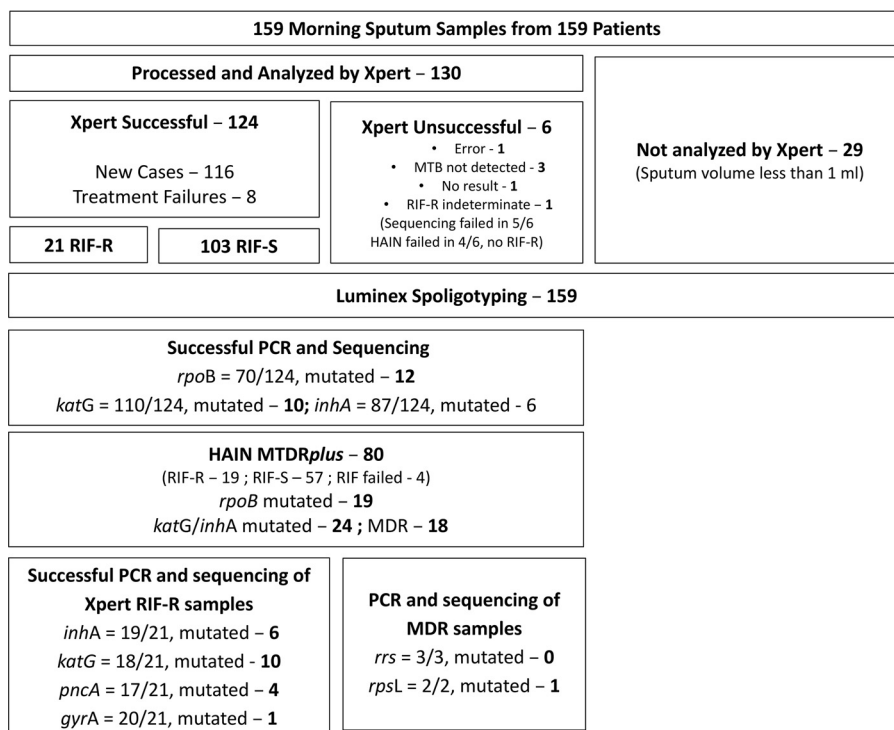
159 Morning Sputum Samples from 159 Patients

Processed and Analyzed by Xpert – 130

Xpert Successful – 124

New Cases – 116
Treatment Failures – 8

21 RIF-R

103 RIF-S

Xpert Unsuccessful – 6

- Error - 1
- MTB not detected - 3
- No result - 1
- RIF-R indeterminate – 1

(Sequencing failed in 5/6 HAIN failed in 4/6, no RIF-R)

Not analyzed by Xpert – 29
(Sputum volume less than 1 ml)

Luminex Spoligotyping – 159

Successful PCR and Sequencing
rpoB = 70/124, mutated – 12
katG = 110/124, mutated – 10; inhA = 87/124, mutated - 6

HAIN MTDRplus – 80
(RIF-R – 19 ; RIF-S – 57 ; RIF failed - 4)
rpoB mutated – 19
katG/inhA mutated – 24 ; MDR – 18

Successful PCR and sequencing of Xpert RIF-R samples
inhA = 19/21, mutated – 6
katG = 18/21, mutated - 10
pncA = 17/21, mutated – 4
gyrA = 20/21, mutated – 1

PCR and sequencing of MDR samples
rrs = 3/3, mutated – 0
rpsL = 2/2, mutated – 1